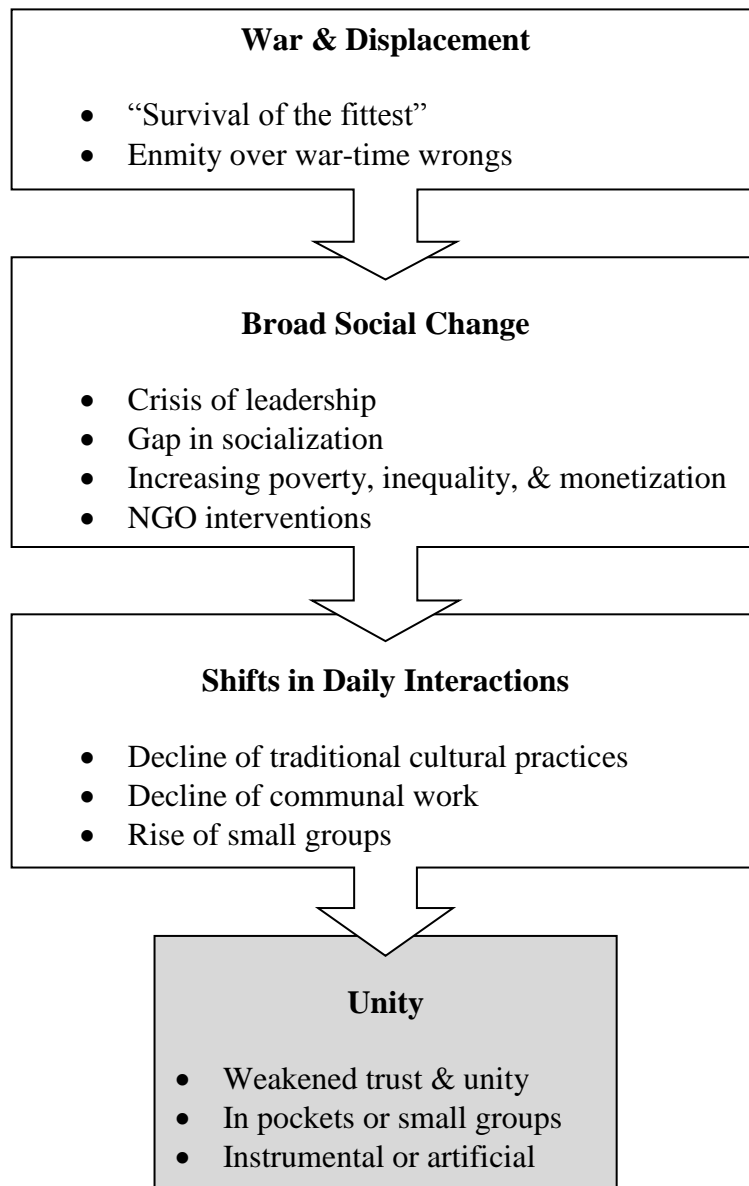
**War & Displacement**

- "Survival of the fittest"
- Enmity over war-time wrongs

**Broad Social Change**

- Crisis of leadership
- Gap in socialization
- Increasing poverty, inequality, & monetization
- NGO interventions

**Shifts in Daily Interactions**

- Decline of traditional cultural practices
- Decline of communal work
- Rise of small groups

**Unity**

- Weakened trust & unity
- In pockets or small groups
- Instrumental or artificial